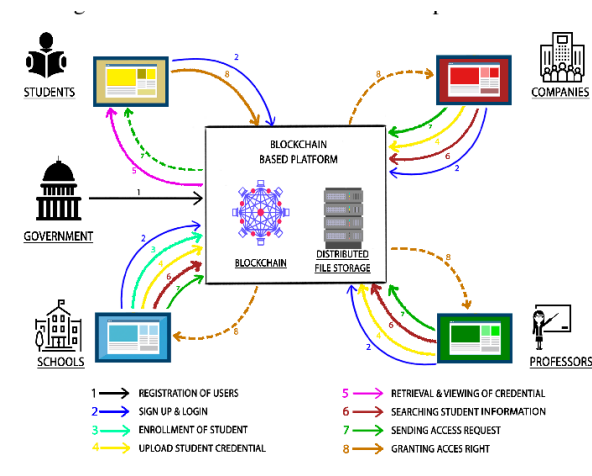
STUDENTS

COMPANIES

GOVERNMENT

SCHOOLS

PROFESSORS

BLOCKCHAIN BASED PLATFORM

BLOCKCHAIN

DISTRIBUTED FILE STORAGE

2
8
5
7
1
8
7
4
6
2
2
3
4
6
7
8
8
7
6
4
2

1 REGISTRATION OF USERS
2 SIGN UP & LOGIN
3 ENROLLMENT OF STUDENT
4 UPLOAD STUDENT CREDENTIAL
5 RETRIEVAL & VIEWING OF CREDENTIAL
6 SEARCHING STUDENT INFORMATION
7 SENDING ACCESS REQUEST
8 GRANTING ACCES RIGHT